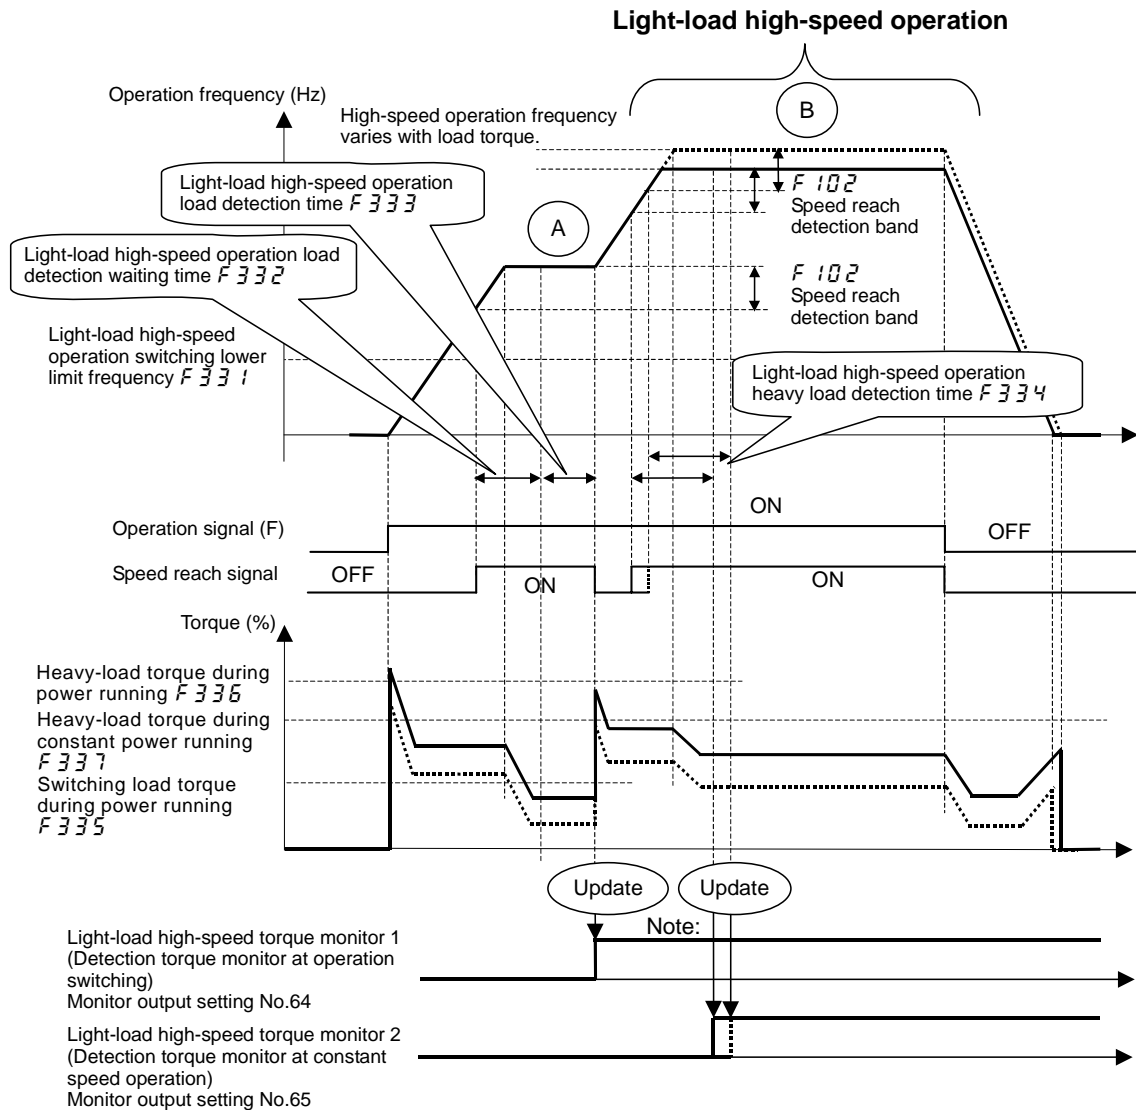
Light-load high-speed operation

Operation frequency (Hz)

High-speed operation frequency varies with load torque.

B

A

Light-load high-speed operation load detection time $F333$

Light-load high-speed operation load detection waiting time $F332$

$F102$ Speed reach detection band

$F102$ Speed reach detection band

Light-load high-speed operation switching lower limit frequency $F331$

Light-load high-speed operation heavy load detection time $F334$

ON

Operation signal (F)

OFF

Speed reach signal

OFF

ON

ON

Torque (%)

Heavy-load torque during power running $F336$

Heavy-load torque during constant power running $F337$

Switching load torque during power running $F335$

Update

Update

Note:

Light-load high-speed torque monitor 1 (Detection torque monitor at operation switching)
Monitor output setting No.64

Light-load high-speed torque monitor 2 (Detection torque monitor at constant speed operation)
Monitor output setting No.65